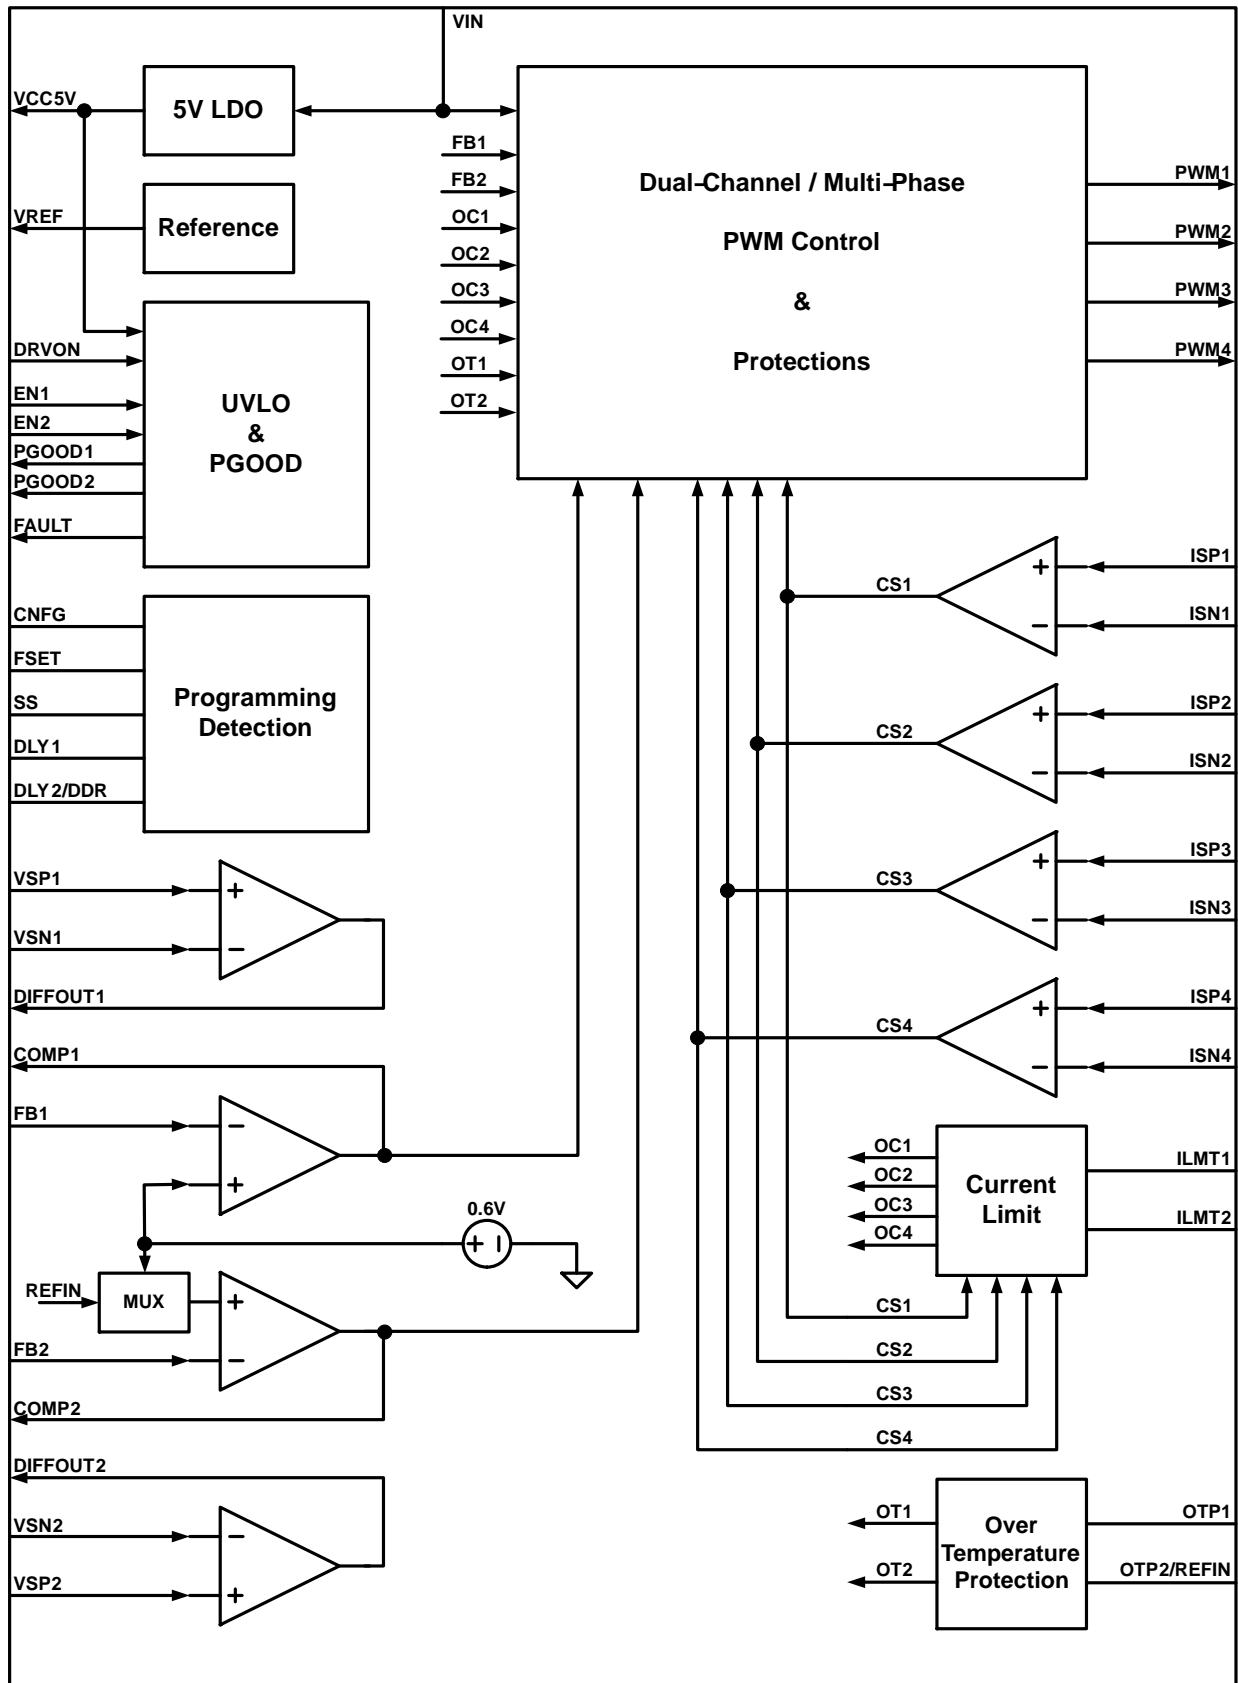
VIN
VCC5V
5V LDO
VREF
Reference
DRVON
EN1
EN2
PGOOD1
PGOOD2
FAULT
UVLO
&
PGOOD
FB1
FB2
OC1
OC2
OC3
OC4
OT1
OT2
Dual-Channel / Multi-Phase
PWM Control
&
Protections
PWM1
PWM2
PWM3
PWM4
CNFG
FSET
SS
DLY1
DLY2/DDR
Programming
Detection
CS1
ISP1
ISN1
CS2
ISP2
ISN2
CS3
ISP3
ISN3
CS4
ISP4
ISN4
VSP1
VSN1
DIFFOUT1
COMP1
FB1
0.6V
REFIN
MUX
FB2
COMP2
OC1
OC2
OC3
OC4
Current
Limit
ILMT1
ILMT2
CS1
CS2
CS3
CS4
DIFFOUT2
VSN2
VSP2
OT1
OT2
Over
Temperature
Protection
OTP1
OTP2/REFIN